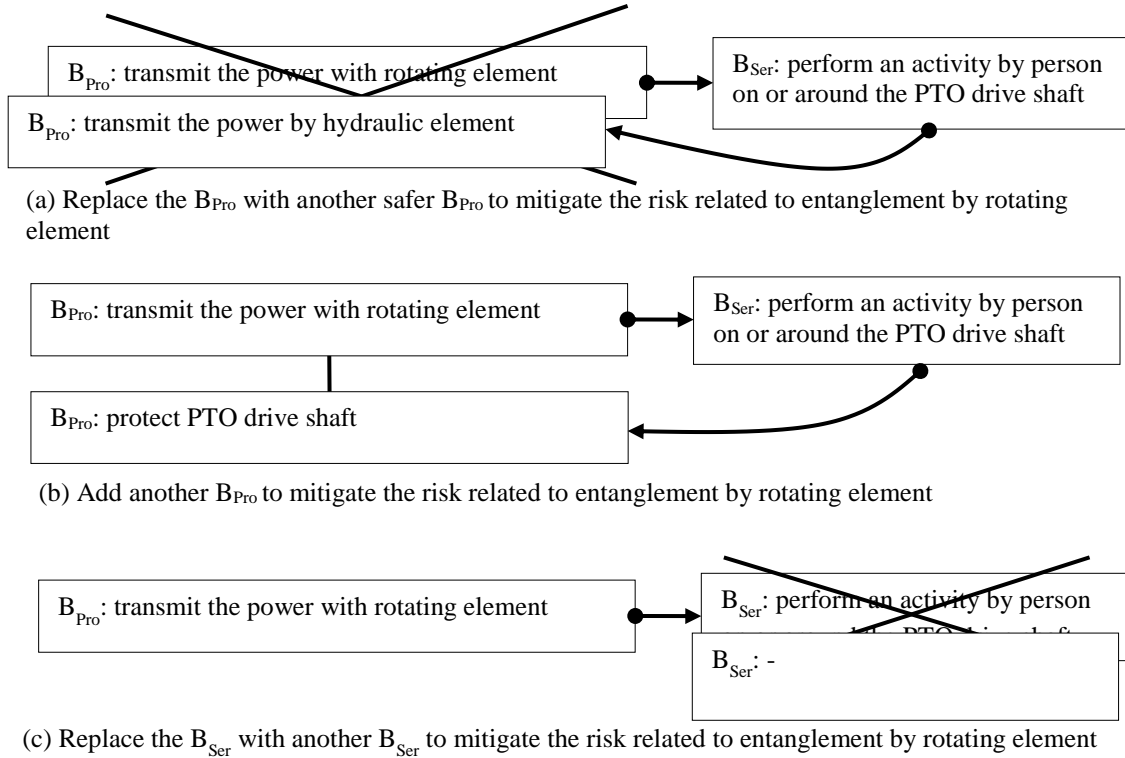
$B_{Pro}$: transmit the power with rotating element

$B_{Ser}$: perform an activity by person on or around the PTO drive shaft

$B_{Pro}$: transmit the power by hydraulic element

(a) Replace the $B_{Pro}$ with another safer $B_{Pro}$ to mitigate the risk related to entanglement by rotating element

$B_{Pro}$: transmit the power with rotating element

$B_{Ser}$: perform an activity by person on or around the PTO drive shaft

$B_{Pro}$: protect PTO drive shaft

(b) Add another $B_{Pro}$ to mitigate the risk related to entanglement by rotating element

$B_{Pro}$: transmit the power with rotating element

$B_{Ser}$: perform an activity by person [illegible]

$B_{Ser}$: -

(c) Replace the $B_{Ser}$ with another $B_{Ser}$ to mitigate the risk related to entanglement by rotating element